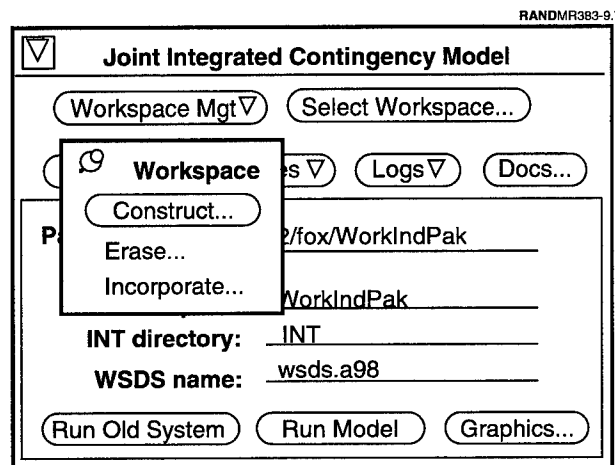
RANDMR383-9.1

Joint Integrated Contingency Model

Workspace Mgt $\nabla$

Select Workspace...

Workspace

Construct...

Erase...

Incorporate...

es $\nabla$

Logs $\nabla$

Docs...

Pa

2/fox/WorkIndPak

WorkIndPak

INT directory: INT

WSDS name: wsds.a98

Run Old System

Run Model

Graphics...